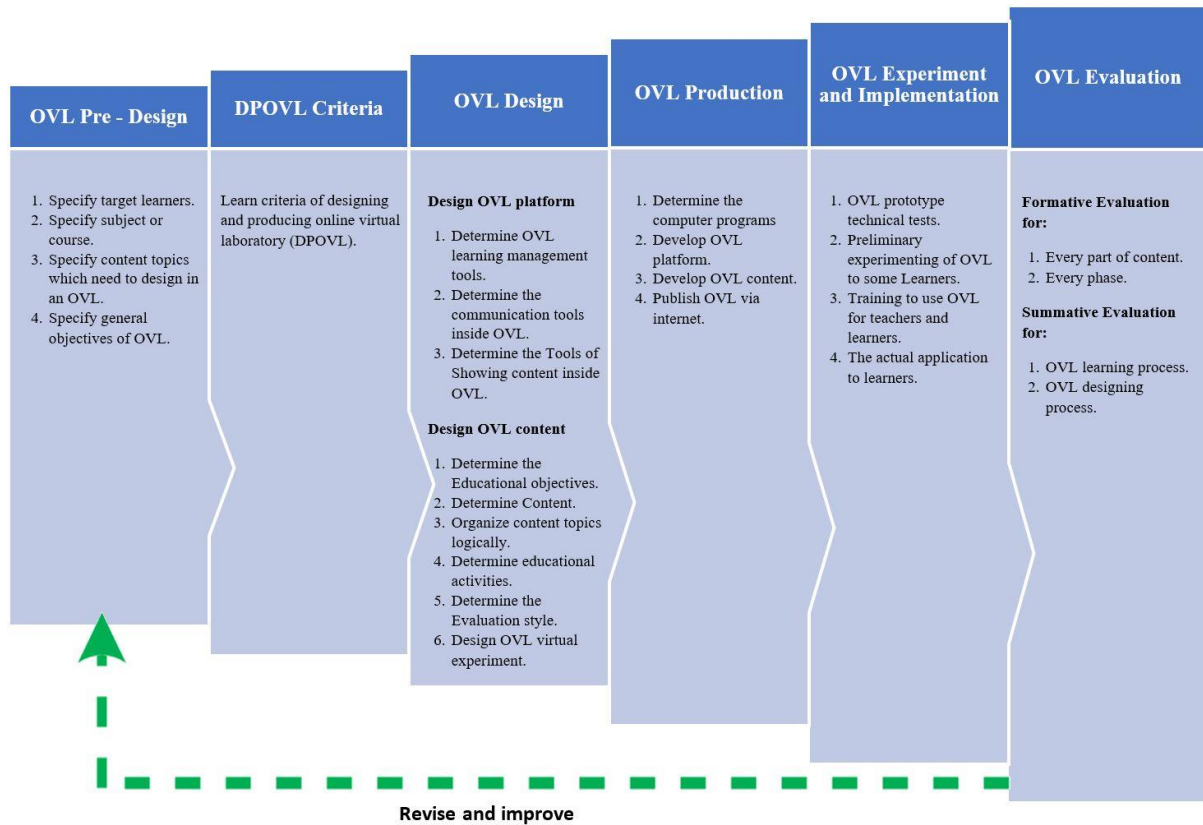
OVL Pre - Design

1. Specify target learners.
2. Specify subject or course.
3. Specify content topics which need to design in an OVL.
4. Specify general objectives of OVL.

DPOVL Criteria

Learn criteria of designing and producing online virtual laboratory (DPOVL).

OVL Design

Design OVL platform

1. Determine OVL learning management tools.
2. Determine the communication tools inside OVL.
3. Determine the Tools of Showing content inside OVL.

Design OVL content

1. Determine the Educational objectives.
2. Determine Content.
3. Organize content topics logically.
4. Determine educational activities.
5. Determine the Evaluation style.
6. Design OVL virtual experiment.

OVL Production

1. Determine the computer programs
2. Develop OVL platform.
3. Develop OVL content.
4. Publish OVL via internet.

OVL Experiment and Implementation

1. OVL prototype technical tests.
2. Preliminary experimenting of OVL to some Learners.
3. Training to use OVL for teachers and learners.
4. The actual application to learners.

OVL Evaluation

Formative Evaluation for:

1. Every part of content.
2. Every phase.

Summative Evaluation for:

1. OVL learning process.
2. OVL designing process.

Revise and improve